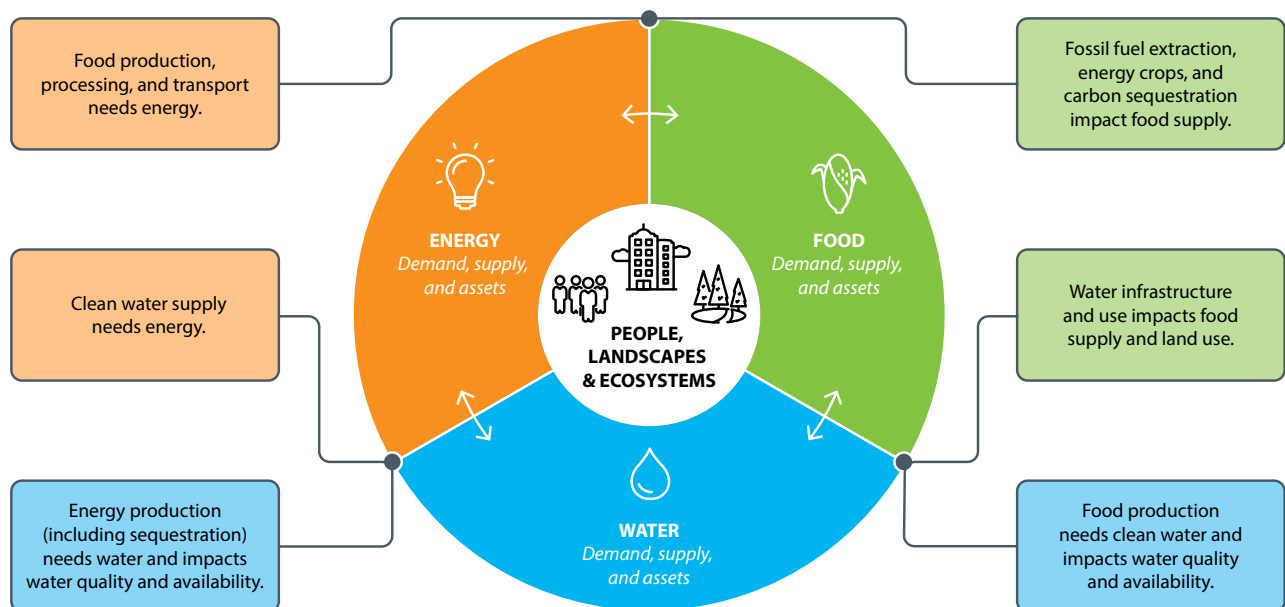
Food production, processing, and transport needs energy.

Fossil fuel extraction, energy crops, and carbon sequestration impact food supply.

ENERGY
Demand, supply, and assets

FOOD
Demand, supply, and assets

Clean water supply needs energy.

PEOPLE, LANDSCAPES & ECOSYSTEMS

Water infrastructure and use impacts food supply and land use.

WATER
Demand, supply, and assets

Energy production (including sequestration) needs water and impacts water quality and availability.

Food production needs clean water and impacts water quality and availability.